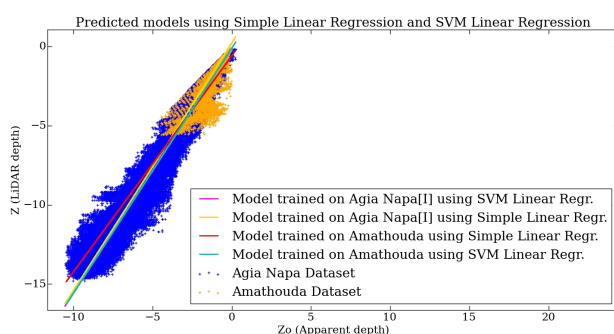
Predicted models using Simple Linear Regression and SVM Linear Regression

0
−5
−10
−15

Z (LiDAR depth)

−10
−5
0
5
10
15
20

Zo (Apparent depth)

Model trained on Agia Napa[I] using SVM Linear Regr.
Model trained on Agia Napa[I] using Simple Linear Regr.
Model trained on Amathouda using Simple Linear Regr.
Model trained on Amathouda using SVM Linear Regr.
Agia Napa Dataset
Amathouda Dataset